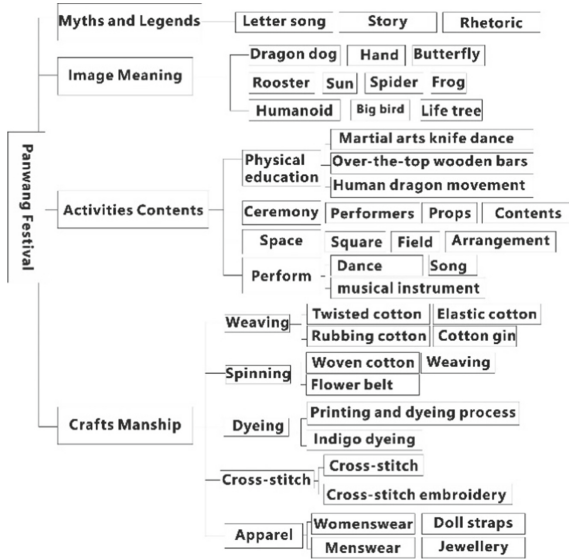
Panwang Festival

Myths and Legends
Letter song
Story
Rhetoric

Image Meaning
Dragon dog
Hand
Butterfly
Rooster
Sun
Spider
Frog
Humanoid
Big bird
Life tree

Activities Contents
Physical education
Martial arts knife dance
Over-the-top wooden bars
Human dragon movement
Ceremony
Performers
Props
Contents
Space
Square
Field
Arrangement
Perform
Dance
Song
musical instrument

Crafts Manship
Weaving
Twisted cotton
Elastic cotton
Rubbing cotton
Cotton gin
Spinning
Woven cotton
Weaving
Flower belt
Dyeing
Printing and dyeing process
Indigo dyeing
Cross-stitch
Cross-stitch
Cross-stitch embroidery
Apparel
Womenswear
Doll straps
Menswear
Jewellery